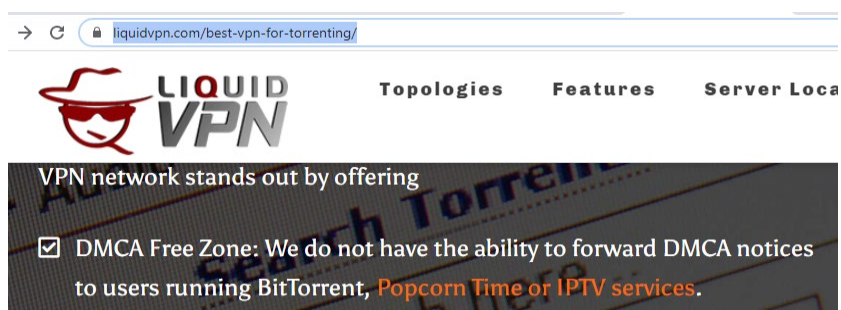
liquidvpn.com/best-vpn-for-torrenting/

LIQUID VPN

Topologies Features Server Loca

VPN network stands out by offering

DMCA Free Zone: We do not have the ability to forward DMCA notices to users running BitTorrent, Popcorn Time or IPTV services.